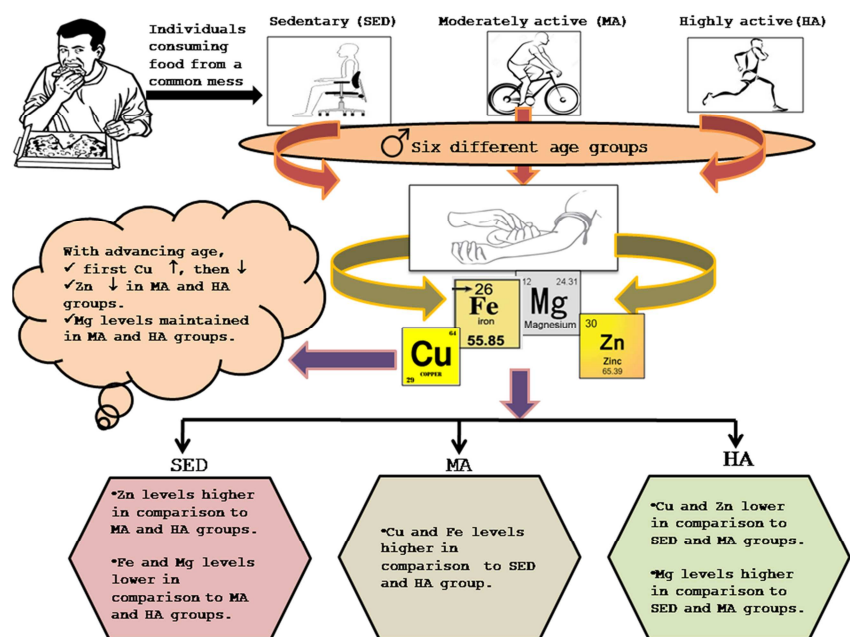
Individuals consuming food from a common mess

Sedentary (SED)

Moderately active (MA)

Highly active(HA)

♂ Six different age groups

With advancing age,
✓ first Cu ↑, then ↓
✓Zn ↓ in MA and HA groups.
✓Mg levels maintained in MA and HA groups.

26
Fe
iron
55.85

12
Mg
24.31
Magnesium

64
Cu
29
COPPER

30
Zn
Zinc
65.39

SED

•Zn levels higher in comparison to MA and HA groups.

•Fe and Mg levels lower in comparison to MA and HA groups.

MA

•Cu and Fe levels higher in comparison to SED and HA group.

HA

•Cu and Zn lower in comparison to SED and MA groups.

•Mg levels higher in comparison to SED and MA groups.